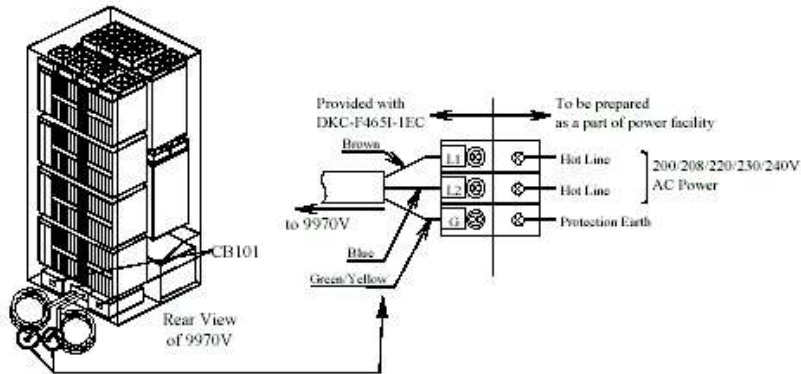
CB101

Rear View of 9970V

Provided with DKC-F465I-1EC

To be prepared as a part of power facility

Brown

L1

L2

G

Hot Line

Hot Line

Protection Earth

200/208/220/230/240V AC Power

to 9970V

Blue

Green/Yellow